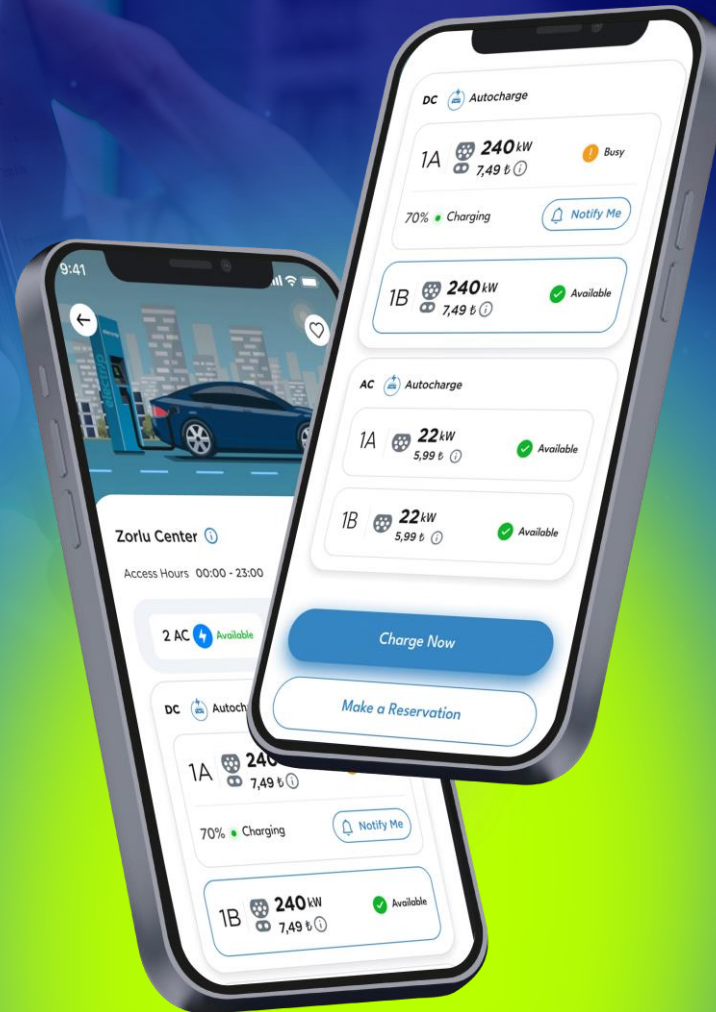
DC Autocharge

1A 240 kW 7,49 ₺ Busy

70% Charging Notify Me

1B 240 kW 7,49 ₺ Available

AC Autocharge

1A 22 kW 5,99 ₺ Available

1B 22 kW 5,99 ₺ Available

Charge Now

Make a Reservation

9:41

Zorlu Center

Access Hours 00:00 - 23:00

2 AC Available

DC Autoch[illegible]

1A 240 7,49 ₺

70% Charging Notify Me

1B 240 kW 7,49 ₺ Available